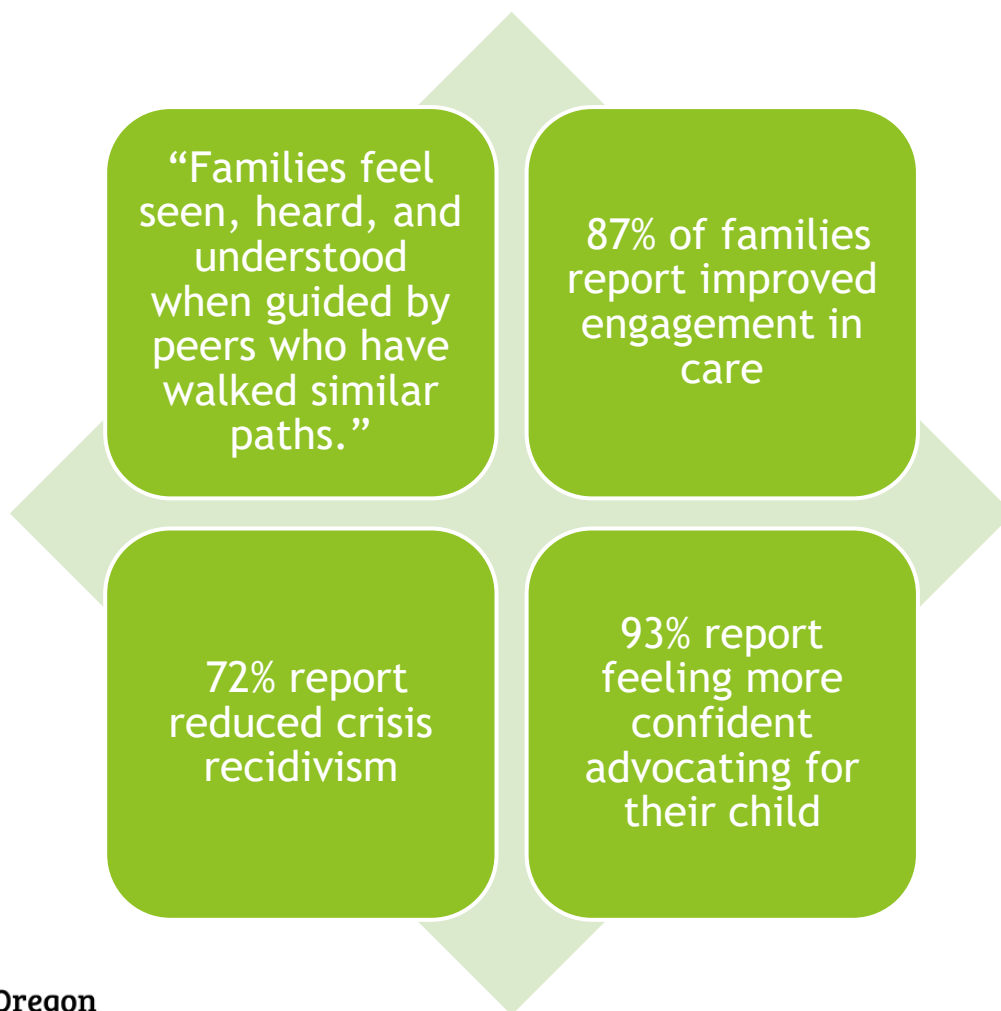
“Families feel seen, heard, and understood when guided by peers who have walked similar paths.”

87% of families report improved engagement in care

72% report reduced crisis recidivism

93% report feeling more confident advocating for their child

Oregon